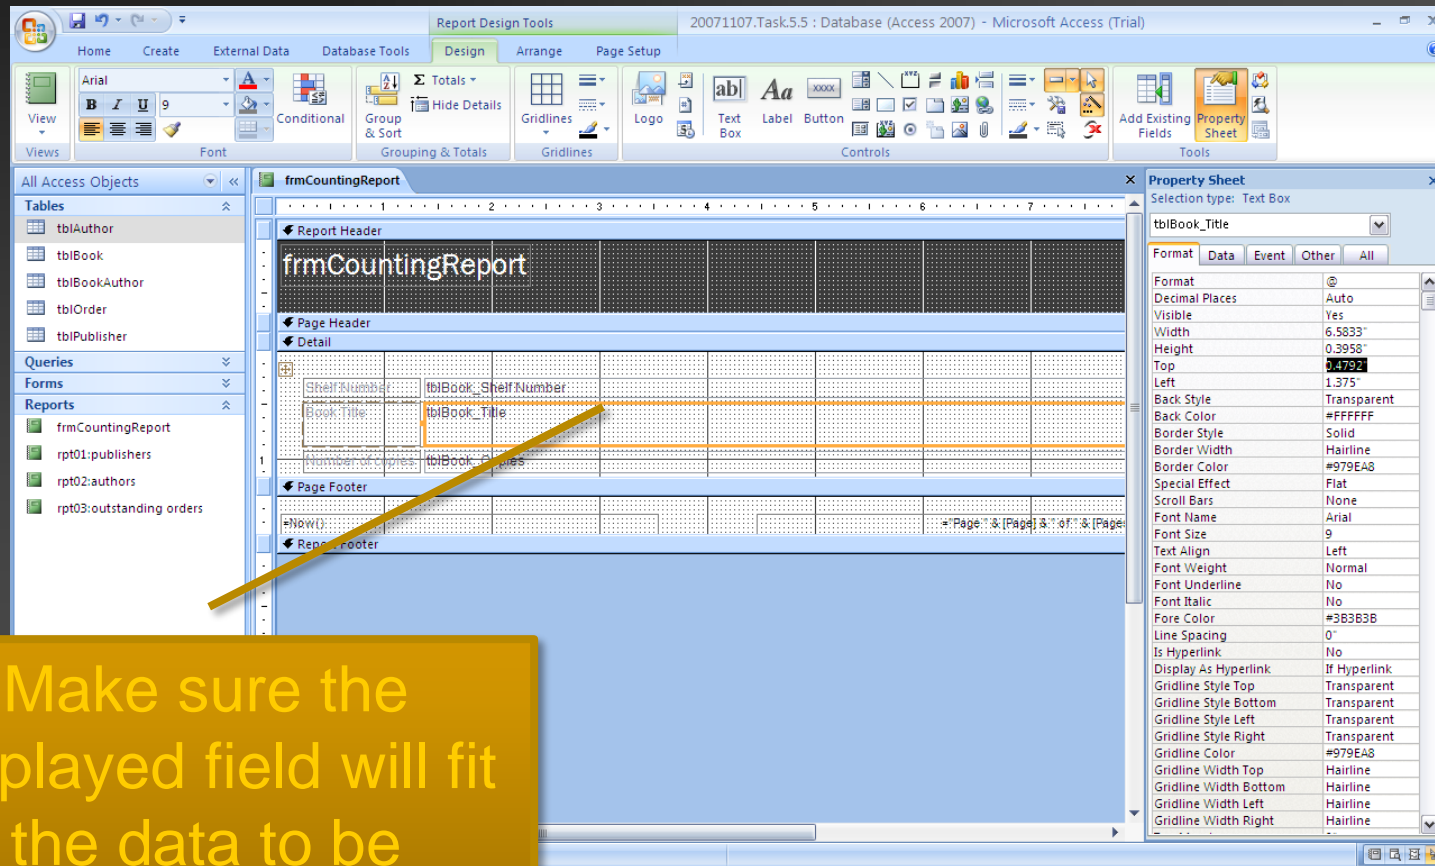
Report Design Tools
20071107.Task.5.5 : Database (Access 2007) - Microsoft Access (Trial)

Home Create External Data Database Tools Design Arrange Page Setup

View
Views
Arial
9
Font
Conditional
Group & Sort
Totals
Hide Details
Grouping & Totals
Gridlines
Gridlines
Logo
Text Box
Label
Button
Controls
Add Existing Fields
Property Sheet
Tools

All Access Objects
Tables
tblAuthor
tblBook
tblBookAuthor
tblOrder
tblPublisher
Queries
Forms
Reports
frmCountingReport
rpt01:publishers
rpt02:authors
rpt03:outstanding orders

frmCountingReport
Report Header
frmCountingReport
Page Header
Detail
Shelf Number
tblBook_ShelfNumber
Book Title
tblBook_Title
Number of Copies
tblBook_Copies
Page Footer
=Now()
="Page " & [Page] & " of " & [Pages]
Report Footer

Property Sheet
Selection type: Text Box
tblBook_Title
Format Data Event Other All

| | |
|---|---|
| Format | @ |
| Decimal Places | Auto |
| Visible | Yes |
| Width | 6.5833" |
| Height | 0.3958" |
| Top | 0.4792" |
| Left | 1.375" |
| Back Style | Transparent |
| Back Color | #FFFFFF |
| Border Style | Solid |
| Border Width | Hairline |
| Border Color | #979EA8 |
| Special Effect | Flat |
| Scroll Bars | None |
| Font Name | Arial |
| Font Size | 9 |
| Text Align | Left |
| Font Weight | Normal |
| Font Underline | No |
| Font Italic | No |
| Fore Color | #3B3B3B |
| Line Spacing | 0" |
| Is Hyperlink | No |
| Display As Hyperlink | If Hyperlink |
| Gridline Style Top | Transparent |
| Gridline Style Bottom | Transparent |
| Gridline Style Left | Transparent |
| Gridline Style Right | Transparent |
| Gridline Color | #979EA8 |
| Gridline Width Top | Hairline |
| Gridline Width Bottom | Hairline |
| Gridline Width Left | Hairline |
| Gridline Width Right | Hairline |

Make sure the played field will fit the data to be